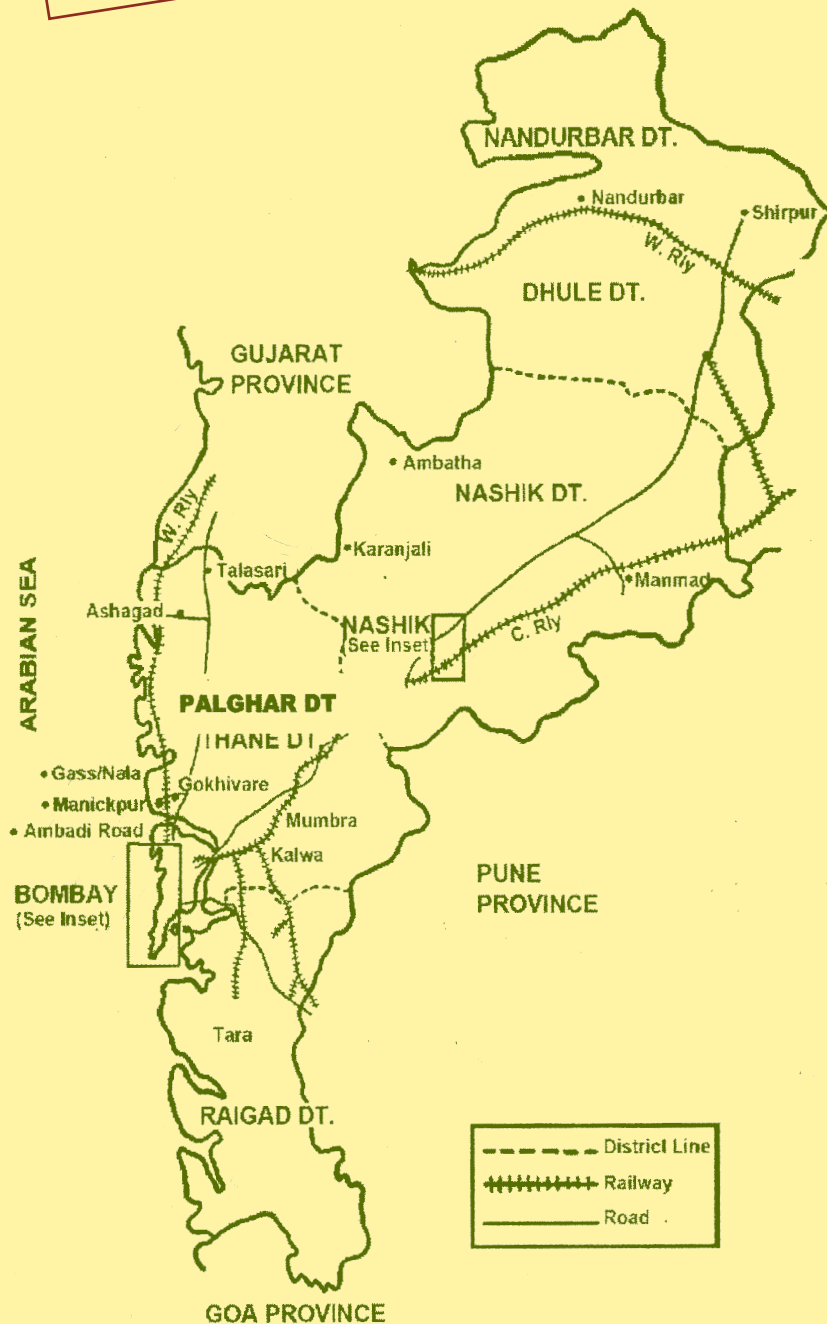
NANDURBAR DT.

Nandurbar

Shirpur

W. Rly

DHULE DT.

GUJARAT PROVINCE

Ambatha

NASHIK DT.

W. Rly

Karanjali

Talasari

Manmad

Ashagad

NASHIK (See Inset)

C. Rly

ARABIAN SEA

PALGHAR DT

THANE DT

Gass/Nala

Manickpur

Gokhivare

Ambadi Road

Mumbra

Kalwa

BOMBAY (See Inset)

PUNE PROVINCE

Tara

RAIGAD DT.

District Line

Railway

Road

GOA PROVINCE